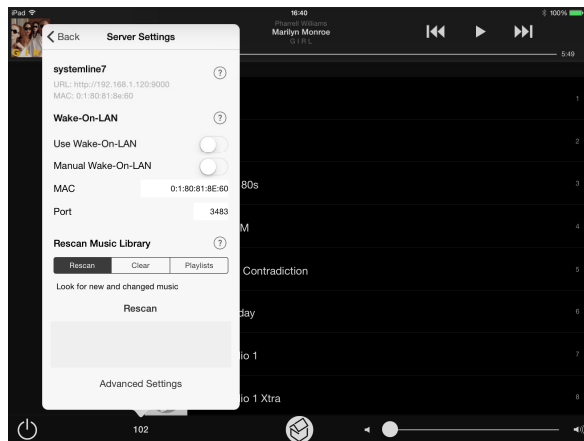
iPad
16:40
Pharrell Williams
Marilyn Monroe
G I R L
100%
5:49

Back Server Settings

systemline7
URL: http://192.168.1.120:9000
MAC: 0:1:80:81:8e:60

Wake-On-LAN
Use Wake-On-LAN
Manual Wake-On-LAN
MAC 0:1:80:81:8E:60
Port 3483

Rescan Music Library
Rescan Clear Playlists
Look for new and changed music
Rescan

Advanced Settings

1
2
80s 3
M 4
Contradiction 5
day 6
io 1 7
io 1 Xtra 8

102